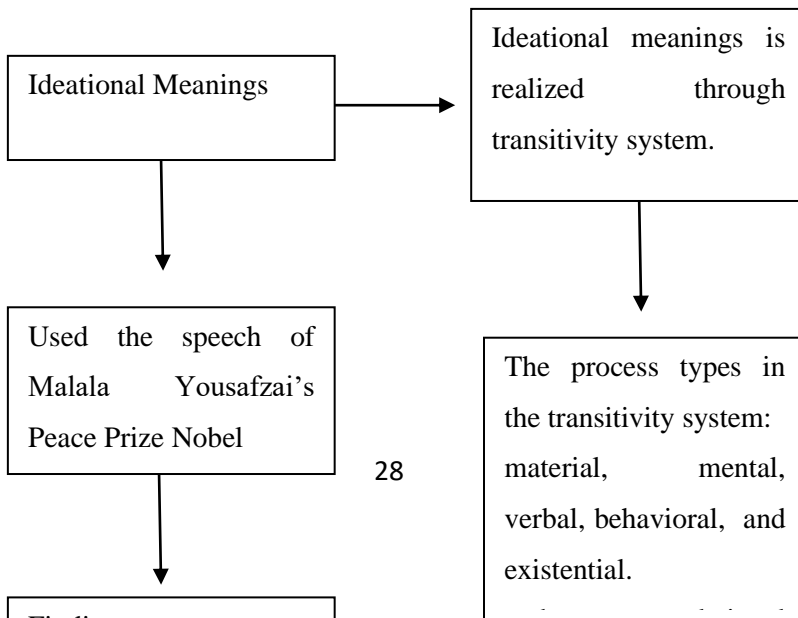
Ideational Meanings

Ideational meanings is realized through transitivity system.

Used the speech of Malala Yousafzai's Peace Prize Nobel

The process types in the transitivity system: material, mental, verbal, behavioral, and existential.

28

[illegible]

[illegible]